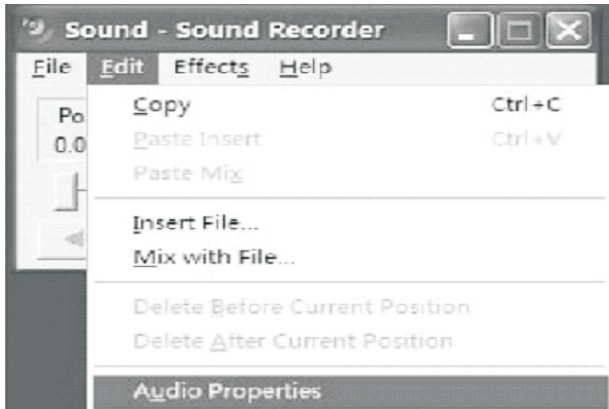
Sound - Sound Recorder

File Edit Effects Help

Po
0.0

Copy Ctrl+C
Paste Insert Ctrl+V
Paste Mix

Insert File...
Mix with File...

Delete Before Current Position
Delete After Current Position

Audio Properties